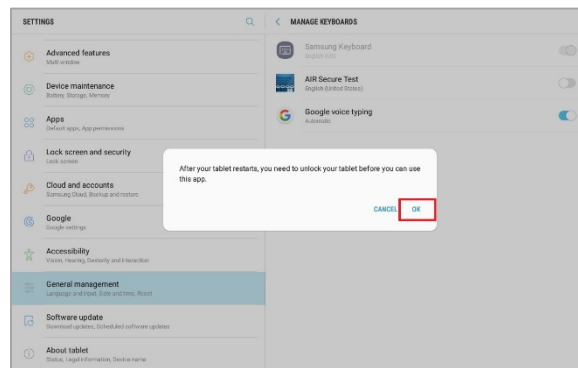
SETTINGS

Advanced features
Multi window

Device maintenance
Battery, Storage, Memory

Apps
Default apps, App permissions

Lock screen and security
Lock screen

Cloud and accounts
Samsung Cloud, Backup and restore

Google
Google settings

Accessibility
Vision, Hearing, Dexterity and interaction

General management
Language and input, Date and time, Reset

Software update
Download updates, Scheduled software updates

About tablet
Status, Legal information, Device name

MANAGE KEYBOARDS

Samsung Keyboard
English (US)

AIR Secure Test
English (United States)

Google voice typing
Automatic

After your tablet restarts, you need to unlock your tablet before you can use this app.

CANCEL OK